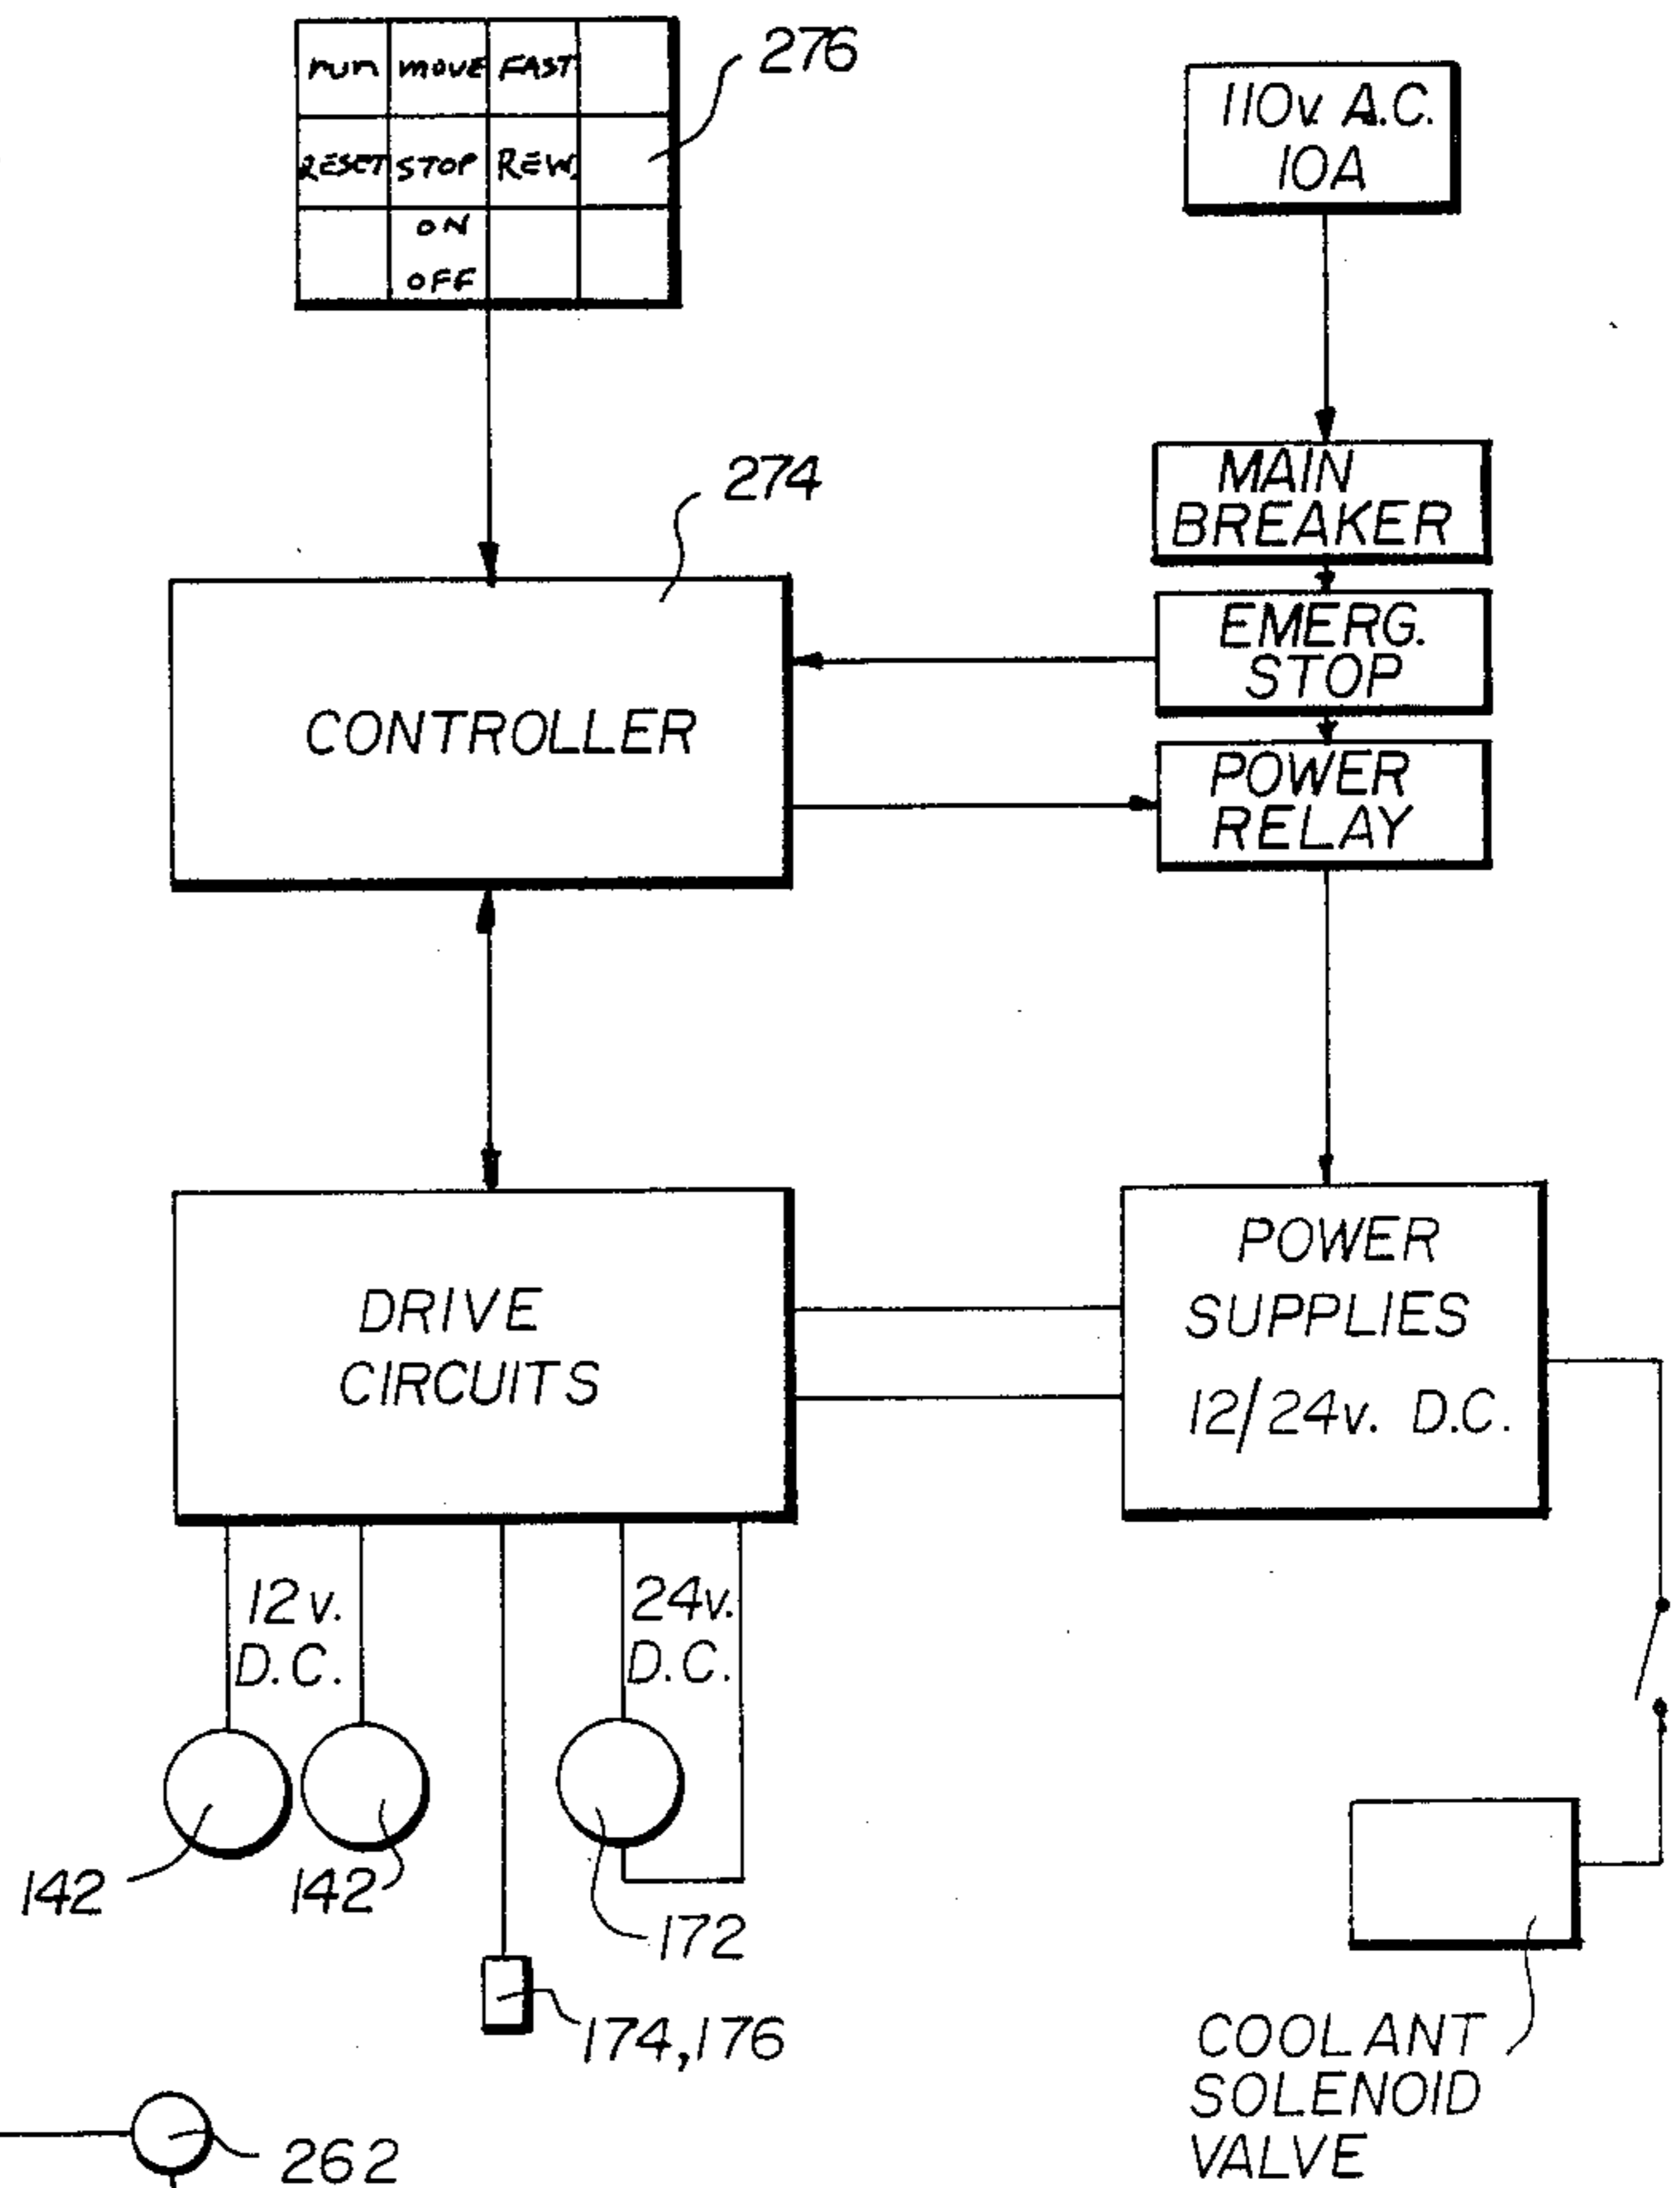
| run | move | FAST | |
|---|---|---|---|
| RESET | STOP | REW | |
| | ON OFF | | |

276

110v. A.C. 10A

MAIN BREAKER

EMERG. STOP

POWER RELAY

274

CONTROLLER

DRIVE CIRCUITS

POWER SUPPLIES 12/24v. D.C.

12 v. D.C.

24v. D.C.

142

142

172

174,176

COOLANT SOLENOID VALVE

262